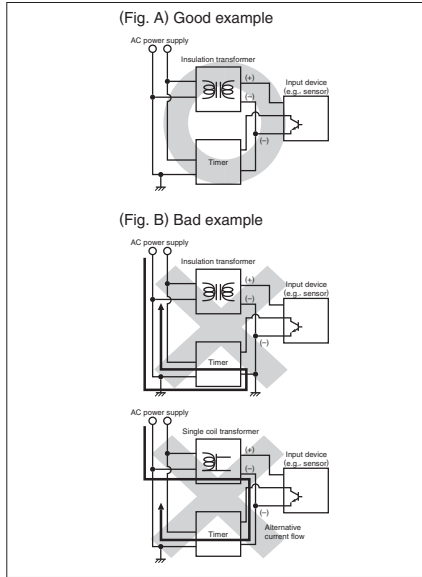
(Fig. A) Good example

AC power supply

Insulation transformer

(+)

(−)

Input device (e.g., sensor)

(−)

Timer

(Fig. B) Bad example

AC power supply

Insulation transformer

(+)

(−)

Input device (e.g., sensor)

(−)

Timer

AC power supply

Single coil transformer

(+)

(−)

Input device (e.g., sensor)

(−)

Timer

Alternative current flow